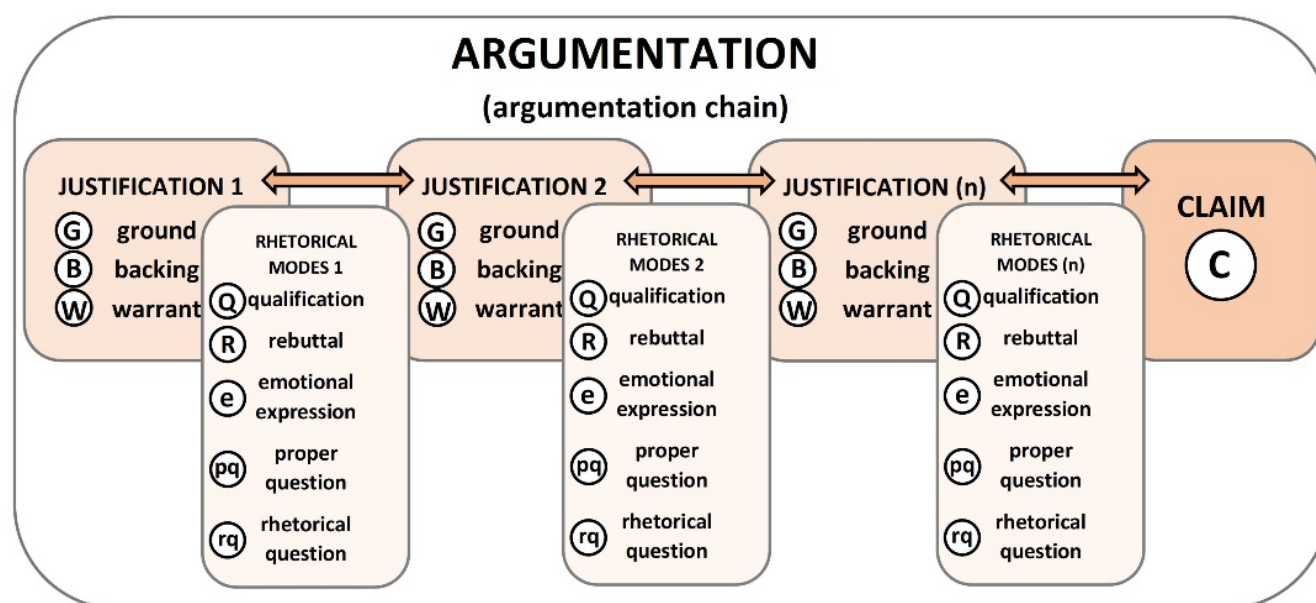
ARGUMENTATION
(argumentation chain)

JUSTIFICATION 1
G ground
B backing
W warrant

RHETORICAL MODES 1
Q qualification
R rebuttal
e emotional expression
pq proper question
rq rhetorical question

JUSTIFICATION 2
G ground
B backing
W warrant

RHETORICAL MODES 2
Q qualification
R rebuttal
e emotional expression
pq proper question
rq rhetorical question

JUSTIFICATION (n)
G ground
B backing
W warrant

RHETORICAL MODES (n)
Q qualification
R rebuttal
e emotional expression
pq proper question
rq rhetorical question

CLAIM
C